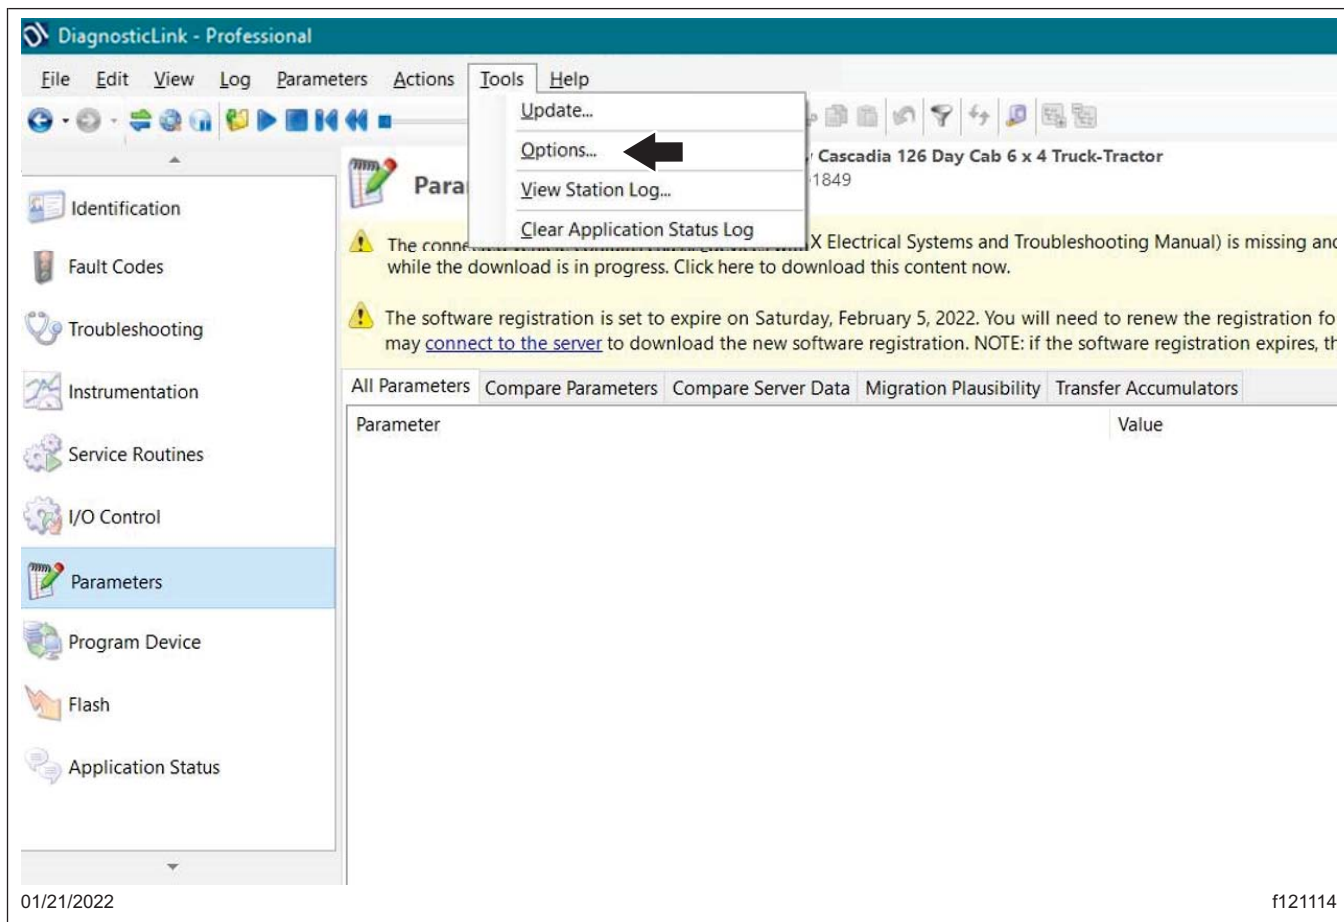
DiagnosticLink - Professional

File Edit View Log Parameters Actions Tools Help

Update...
Options...
View Station Log...
Clear Application Status Log

Identification
Fault Codes
Troubleshooting
Instrumentation
Service Routines
I/O Control
Parameters
Program Device
Flash
Application Status

Para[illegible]

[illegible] Cascadia 126 Day Cab 6 x 4 Truck-Tractor
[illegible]1849

The conn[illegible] X Electrical Systems and Troubleshooting Manual) is missing an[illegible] while the download is in progress. Click here to download this content now.

The software registration is set to expire on Saturday, February 5, 2022. You will need to renew the registration fo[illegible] may connect to the server to download the new software registration. NOTE: if the software registration expires, t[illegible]

All Parameters | Compare Parameters | Compare Server Data | Migration Plausibility | Transfer Accumulators

| Parameter | Value |
|---|---|

01/21/2022

f121114